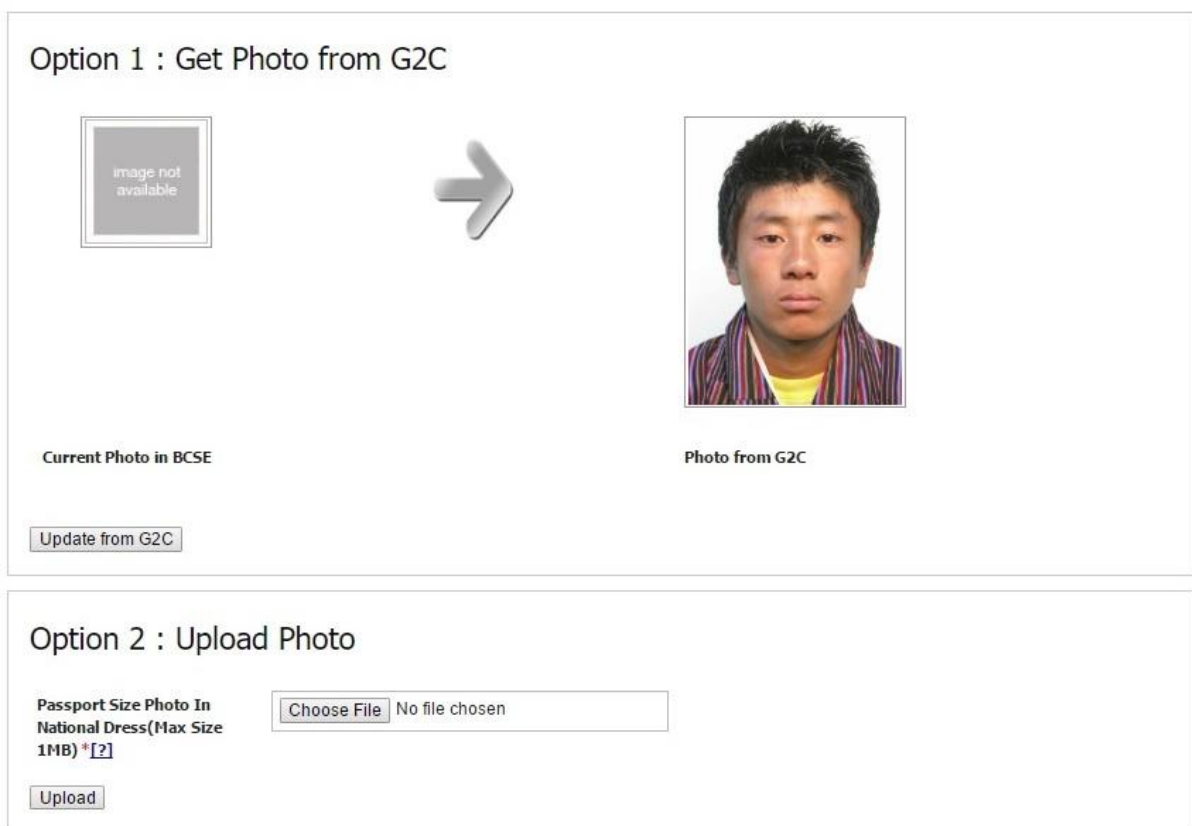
Option 1 : Get Photo from G2C

image not available

Current Photo in BCSE

Photo from G2C

Update from G2C

Option 2 : Upload Photo

Passport Size Photo In National Dress(Max Size 1MB) *[?]

Choose File No file chosen

Upload